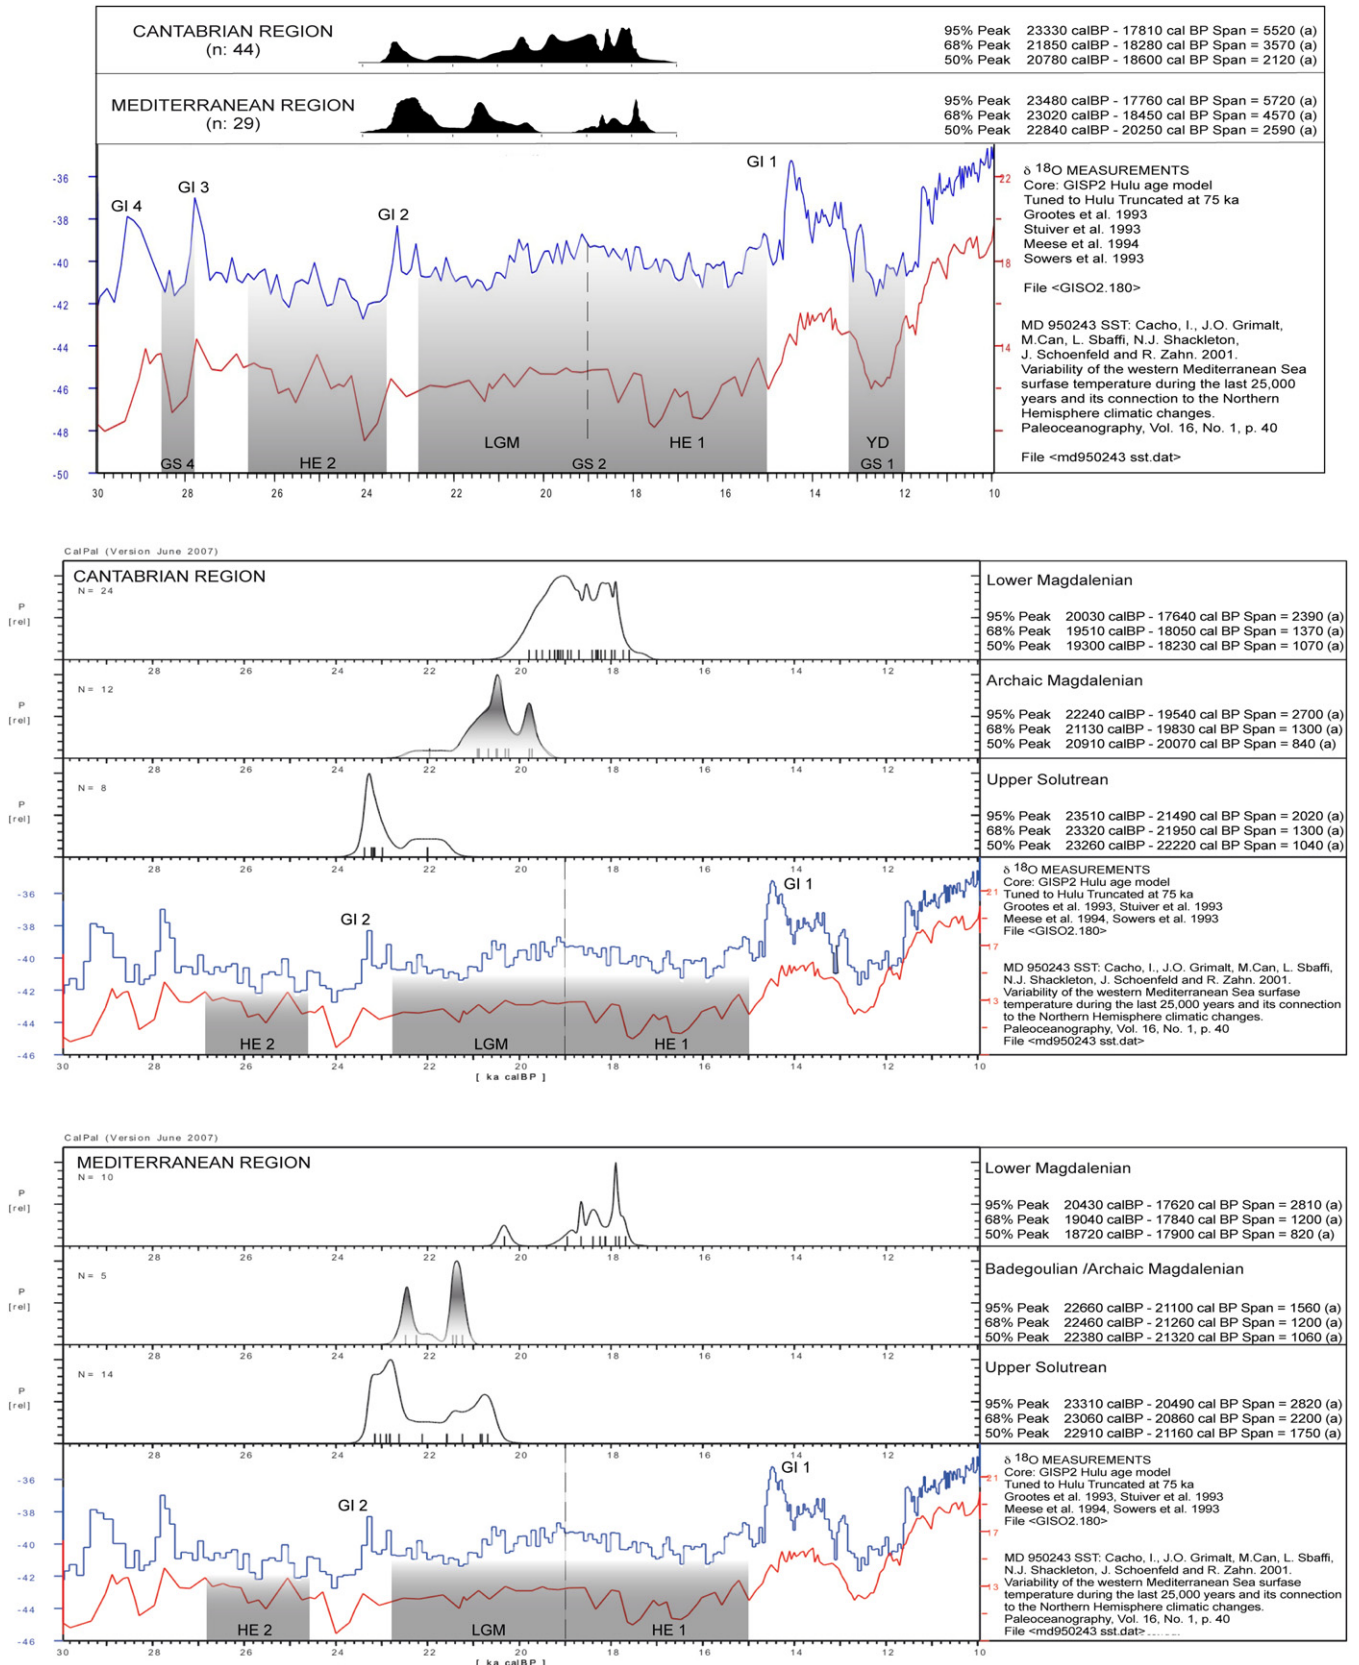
CANTABRIAN REGION
(n: 44)

95% Peak 23330 calBP - 17810 cal BP Span = 5520 (a)
68% Peak 21850 calBP - 18280 cal BP Span = 3570 (a)
50% Peak 20780 calBP - 18600 cal BP Span = 2120 (a)

MEDITERRANEAN REGION
(n: 29)

95% Peak 23480 calBP - 17760 cal BP Span = 5720 (a)
68% Peak 23020 calBP - 18450 cal BP Span = 4570 (a)
50% Peak 22840 calBP - 20250 cal BP Span = 2590 (a)

-36 -38 -40 -42 -44 -46 -48 -50

GI 4 GI 3 GI 2 GI 1

GS 4 HE 2 LGM GS 2 HE 1 YD GS 1

22 18 14

30 28 26 24 22 20 18 16 14 12 10

δ $^{18}$O MEASUREMENTS
Core: GISP2 Hulu age model
Tuned to Hulu Truncated at 75 ka
Grootes et al. 1993
Stuiver et al. 1993
Meese et al. 1994
Sowers et al. 1993

File <GISO2.180>

MD 950243 SST: Cacho, I., J.O. Grimalt, M.Can, L. Sbaffi, N.J. Shackleton, J. Schoenfeld and R. Zahn. 2001. Variability of the western Mediterranean Sea surfase temperature during the last 25,000 years and its connection to the Northern Hemisphere climatic changes. Paleoceanography, Vol. 16, No. 1, p. 40

File <md950243 sst.dat>

CalPal (Version June 2007)

CANTABRIAN REGION
N= 24
P [rel]

Lower Magdalenian

95% Peak 20030 calBP - 17640 cal BP Span = 2390 (a)
68% Peak 19510 calBP - 18050 cal BP Span = 1370 (a)
50% Peak 19300 calBP - 18230 cal BP Span = 1070 (a)

N= 12
P [rel]
28 26 24 22 20 18 16 14 12

Archaic Magdalenian

95% Peak 22240 calBP - 19540 cal BP Span = 2700 (a)
68% Peak 21130 calBP - 19830 cal BP Span = 1300 (a)
50% Peak 20910 calBP - 20070 cal BP Span = 840 (a)

N= 8
P [rel]
28 26 24 22 20 18 16 14 12

Upper Solutrean

95% Peak 23510 calBP - 21490 cal BP Span = 2020 (a)
68% Peak 23320 calBP - 21950 cal BP Span = 1300 (a)
50% Peak 23260 calBP - 22220 cal BP Span = 1040 (a)

-36 -38 -40 -42 -44 -46
28 26 24 22 20 18 16 14 12
GI 2 GI 1
HE 2 LGM HE 1
21 17 13
30 28 26 24 22 20 18 16 14 12 10
[ ka calBP ]

δ $^{18}$O MEASUREMENTS
Core: GISP2 Hulu age model
Tuned to Hulu Truncated at 75 ka
Grootes et al. 1993, Stuiver et al. 1993
Meese et al. 1994, Sowers et al. 1993
File <GISO2.180>

MD 950243 SST: Cacho, I., J.O. Grimalt, M.Can, L. Sbaffi, N.J. Shackleton, J. Schoenfeld and R. Zahn. 2001. Variability of the western Mediterranean Sea surface temperature during the last 25,000 years and its connection to the Northern Hemisphere climatic changes. Paleoceanography, Vol. 16, No. 1, p. 40
File <md950243 sst.dat>

CalPal (Version June 2007)

MEDITERRANEAN REGION
N= 10
P [rel]

Lower Magdalenian

95% Peak 20430 calBP - 17620 cal BP Span = 2810 (a)
68% Peak 19040 calBP - 17840 cal BP Span = 1200 (a)
50% Peak 18720 calBP - 17900 cal BP Span = 820 (a)

N= 5
P [rel]
28 26 24 22 20 18 16 14 12

Badegoulian /Archaic Magdalenian

95% Peak 22660 calBP - 21100 cal BP Span = 1560 (a)
68% Peak 22460 calBP - 21260 cal BP Span = 1200 (a)
50% Peak 22380 calBP - 21320 cal BP Span = 1060 (a)

N= 14
P [rel]
28 26 24 22 20 18 16 14 12

Upper Solutrean

95% Peak 23310 calBP - 20490 cal BP Span = 2820 (a)
68% Peak 23060 calBP - 20860 cal BP Span = 2200 (a)
50% Peak 22910 calBP - 21160 cal BP Span = 1750 (a)

-36 -38 -40 -42 -44 -46
28 26 24 22 20 18 16 14 12
GI 2 GI 1
HE 2 LGM HE 1
21 17 13
30 28 26 24 22 20 18 16 14 12 10
[ ka calBP ]

δ $^{18}$O MEASUREMENTS
Core: GISP2 Hulu age model
Tuned to Hulu Truncated at 75 ka
Grootes et al. 1993, Stuiver et al. 1993
Meese et al. 1994, Sowers et al. 1993
File <GISO2.180>

MD 950243 SST: Cacho, I., J.O. Grimalt, M.Can, L. Sbaffi, N.J. Shackleton, J. Schoenfeld and R. Zahn. 2001. Variability of the western Mediterranean Sea surface temperature during the last 25,000 years and its connection to the Northern Hemisphere climatic changes. Paleoceanography, Vol. 16, No. 1, p. 40
File <md950243 sst.dat>